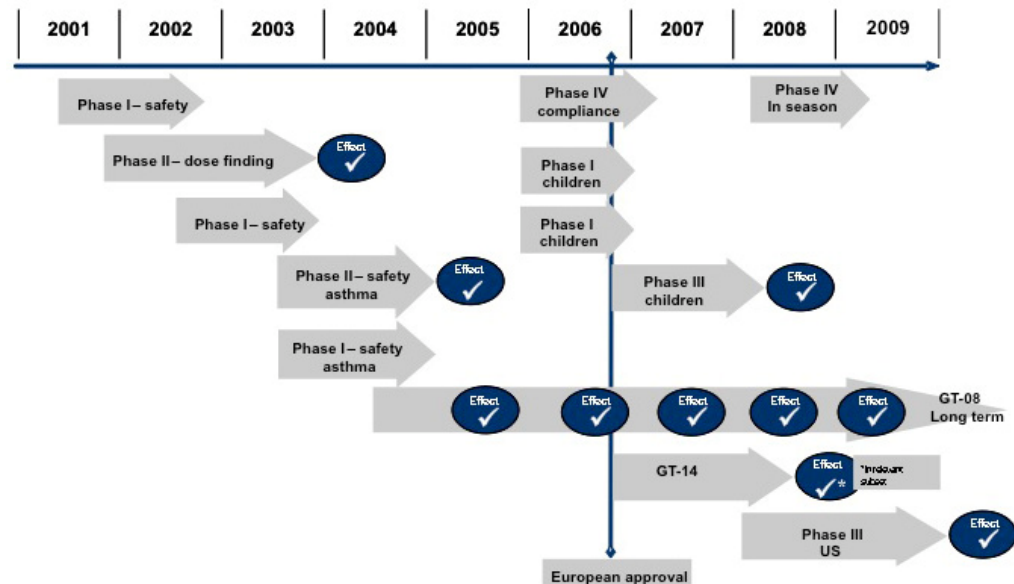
| 2001 | 2002 | 2003 | 2004 | 2005 | 2006 | 2007 | 2008 | 2009 |
|---|---|---|---|---|---|---|---|---|

Phase I – safety

Phase II – dose finding

Effect ✓

Phase I – safety

Phase II – safety asthma

Effect ✓

Phase I – safety asthma

Phase IV compliance

Phase IV In season

Phase I children

Phase I children

Phase III children

Effect ✓

Effect ✓ Effect ✓ Effect ✓ Effect ✓ Effect ✓

GT-08 Long term

GT-14

Effect ✓*

*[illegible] subset

Phase III US

Effect ✓

European approval